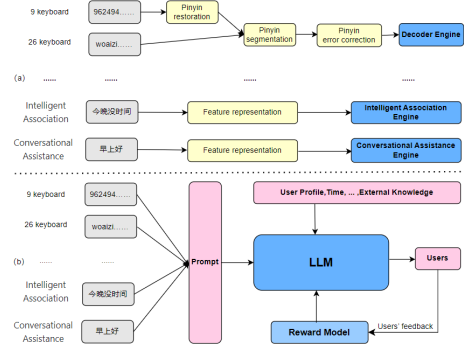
9 keyboard
962494......
Pinyin restoration
26 keyboard
woaizi......
Pinyin segmentation
Pinyin error correction
Decoder Engine
(a)
......
......
......
......
Intelligent Association
今晚没时间
Feature representation
Intelligent Association Engine
Conversational Assistance
早上好
Feature representation
Conversational Assistance Engine
9 keyboard
962494......
26 keyboard
woaizi......
(b)
......
......
Intelligent Association
今晚没时间
Conversational Assistance
早上好
Prompt
User Profile,Time, ... ,External Knowledge
LLM
Users
Reward Model
Users' feedback